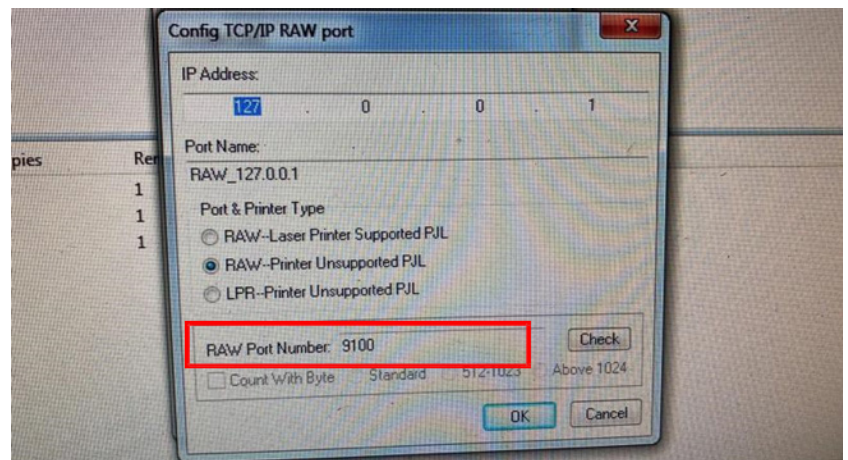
pies

Re

1

1

1

Config TCP/IP RAW port

IP Address:

127 . 0 . 0 . 1

Port Name:

RAW_127.0.0.1

Port & Printer Type

RAW--Laser Printer Supported PJL

RAW--Printer Unsupported PJL

LPR--Printer Unsupported PJL

RAW Port Number: 9100

Check

Count With Byte Standard 512-1023 Above 1024

OK

Cancel